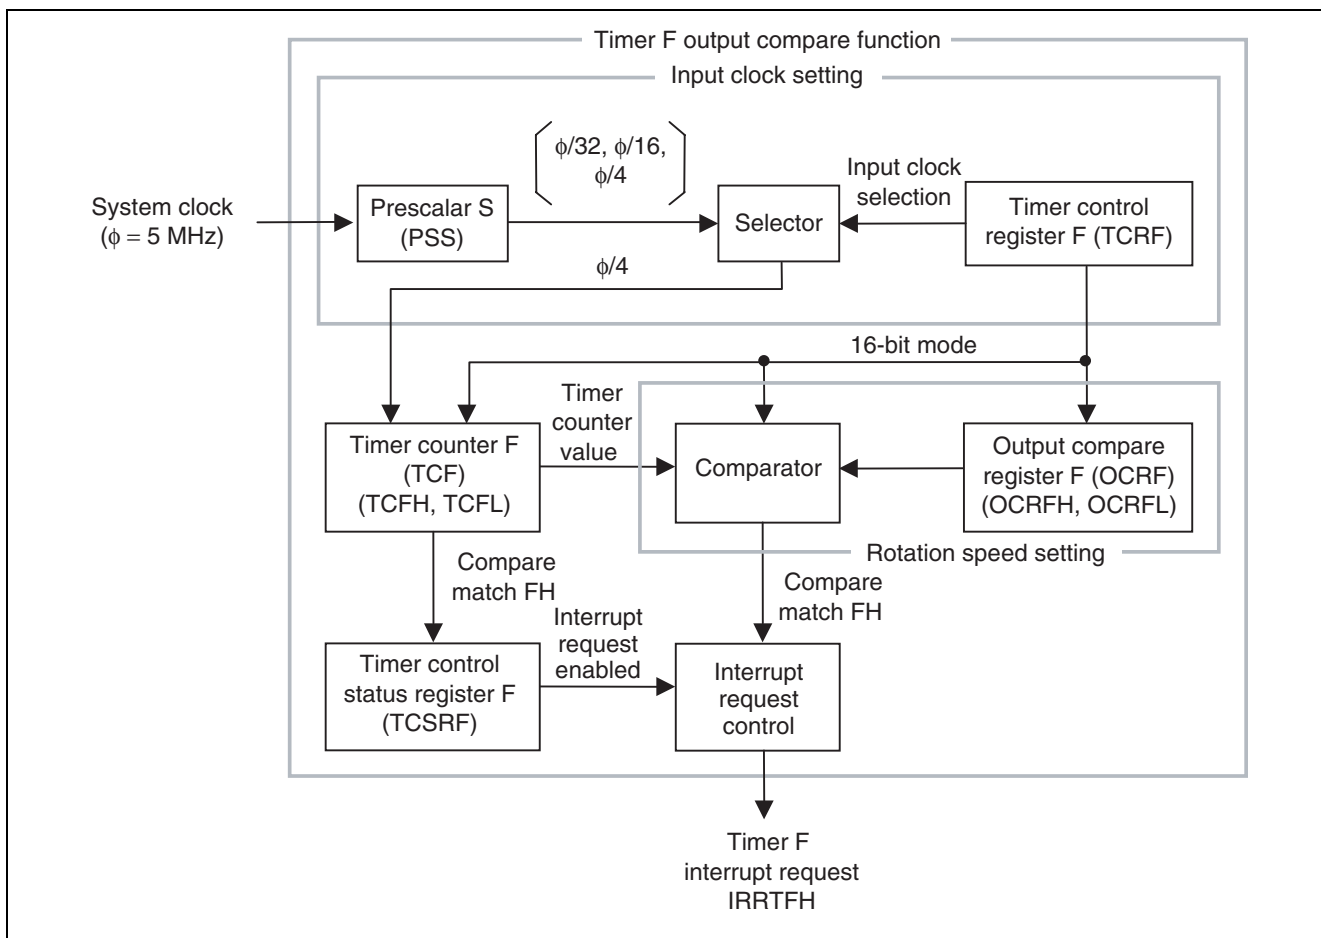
Timer F output compare function

Input clock setting

System clock ($\phi = 5$ MHz)

Prescalar S (PSS)

$\phi/32$, $\phi/16$, $\phi/4$

Selector

Input clock selection

Timer control register F (TCRF)

$\phi/4$

16-bit mode

Timer counter F (TCF) (TCFH, TCFL)

Timer counter value

Comparator

Output compare register F (OCRF) (OCRFH, OCRFL)

Rotation speed setting

Compare match FH

Compare match FH

Interrupt request enabled

Timer control status register F (TCSRF)

Interrupt request control

Timer F interrupt request IRRTFH